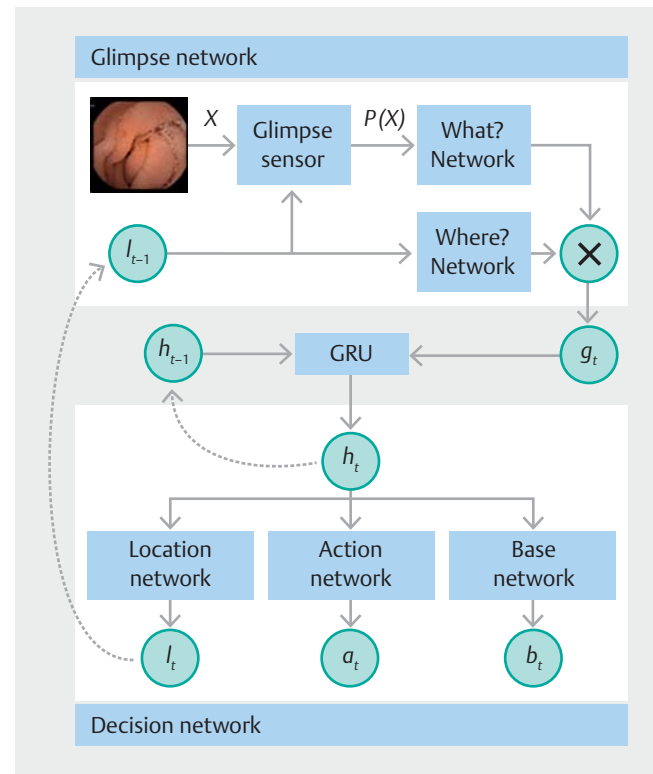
Glimpse network

$X$

Glimpse sensor

$P(X)$

What? Network

$l_{t-1}$

Where? Network

$\times$

$h_{t-1}$

GRU

$g_t$

$h_t$

Location network

Action network

Base network

$l_t$

$a_t$

$b_t$

Decision network